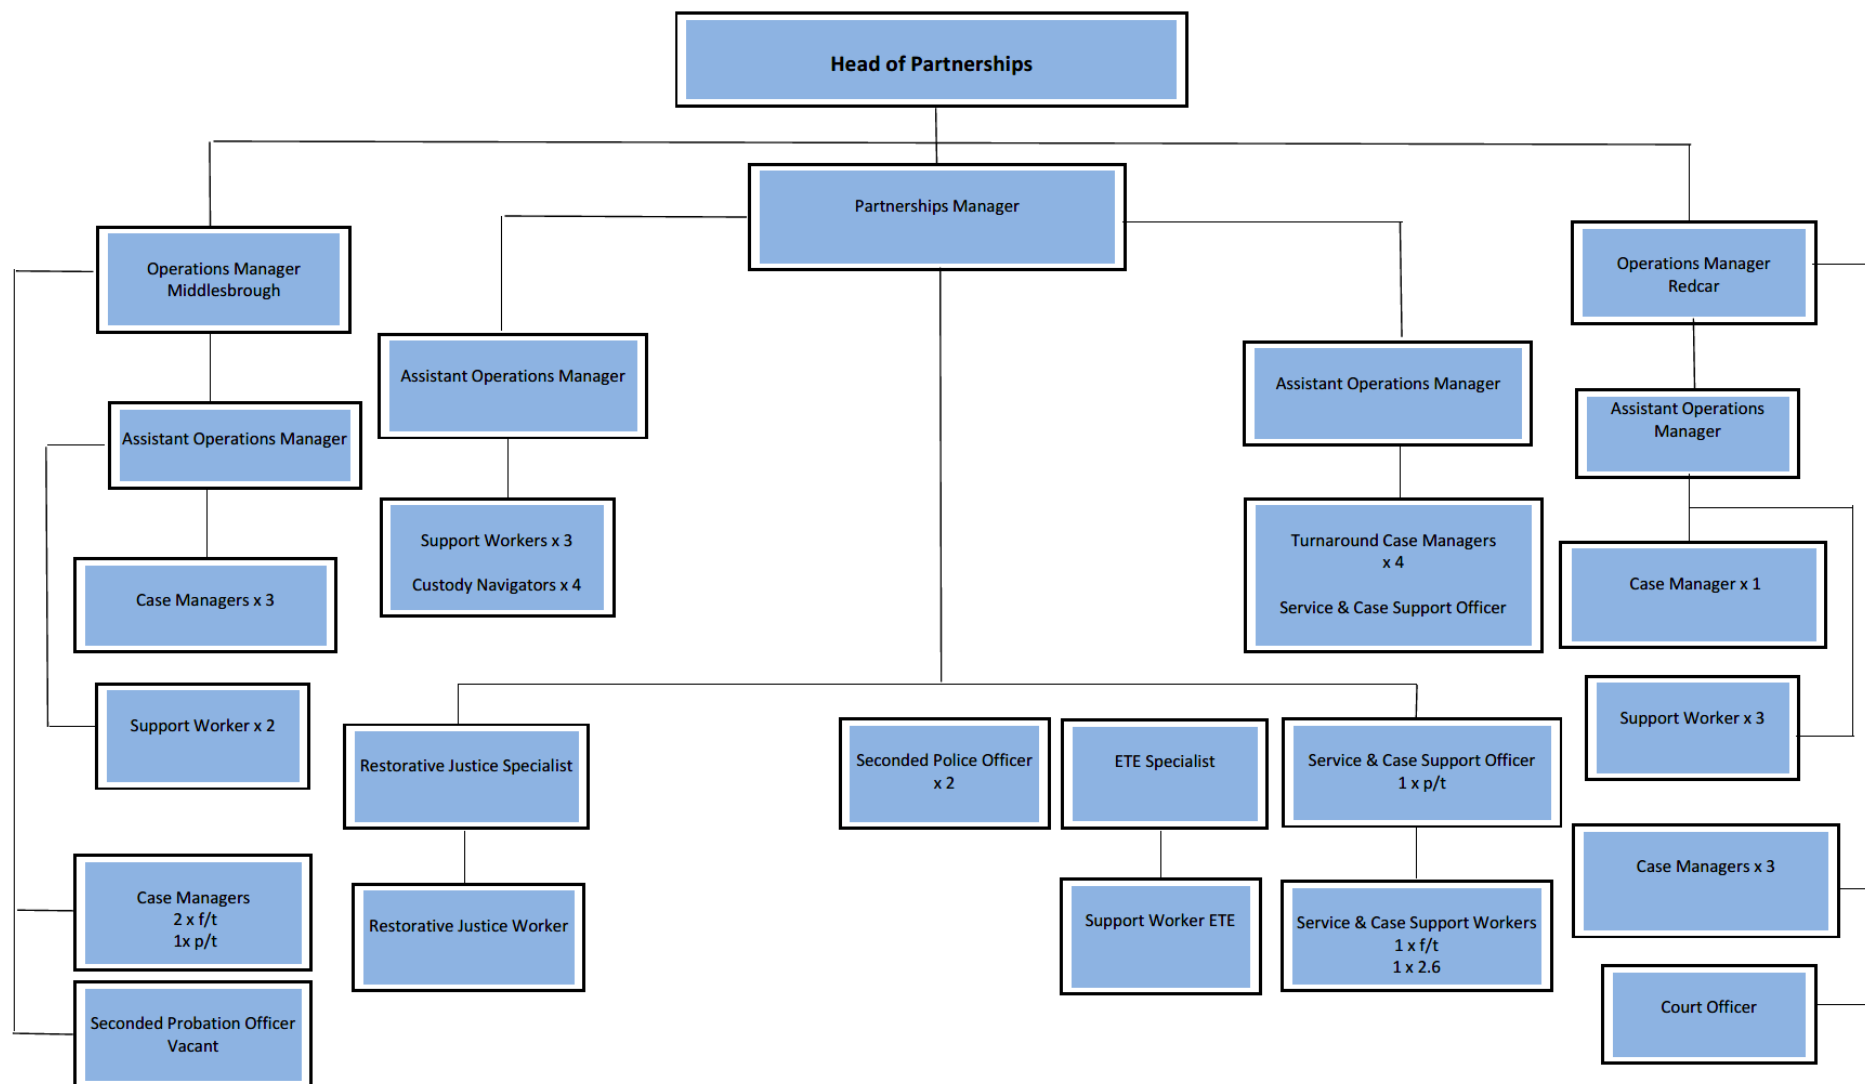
Head of Partnerships

Partnerships Manager

Operations Manager Middlesbrough

Assistant Operations Manager

Assistant Operations Manager

Assistant Operations Manager

Operations Manager Redcar

Assistant Operations Manager

Support Workers x 3

Custody Navigators x 4

Turnaround Case Managers x 4

Service & Case Support Officer

Case Managers x 3

Case Manager x 1

Support Worker x 2

Support Worker x 3

Restorative Justice Specialist

Seconded Police Officer x 2

ETE Specialist

Service & Case Support Officer 1 x p/t

Case Managers x 3

Case Managers 2 x f/t 1x p/t

Restorative Justice Worker

Support Worker ETE

Service & Case Support Workers 1 x f/t 1 x 2.6

Court Officer

Seconded Probation Officer Vacant